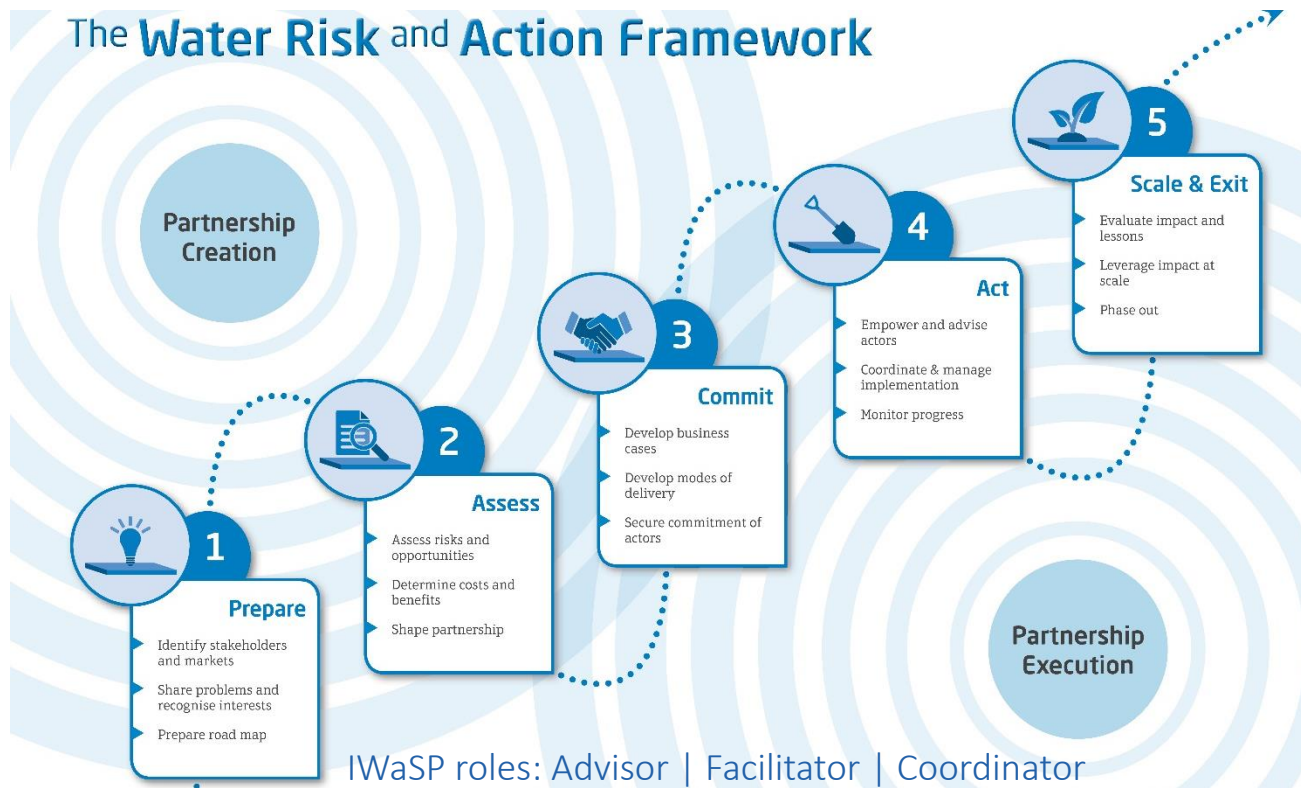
The Water Risk and Action Framework

Partnership Creation

1
Prepare
Identify stakeholders and markets
Share problems and recognise interests
Prepare road map

2
Assess
Assess risks and opportunities
Determine costs and benefits
Shape partnership

3
Commit
Develop business cases
Develop modes of delivery
Secure commitment of actors

4
Act
Empower and advise actors
Coordinate & manage implementation
Monitor progress

5
Scale & Exit
Evaluate impact and lessons
Leverage impact at scale
Phase out

Partnership Execution

IWaSP roles: Advisor | Facilitator | Coordinator